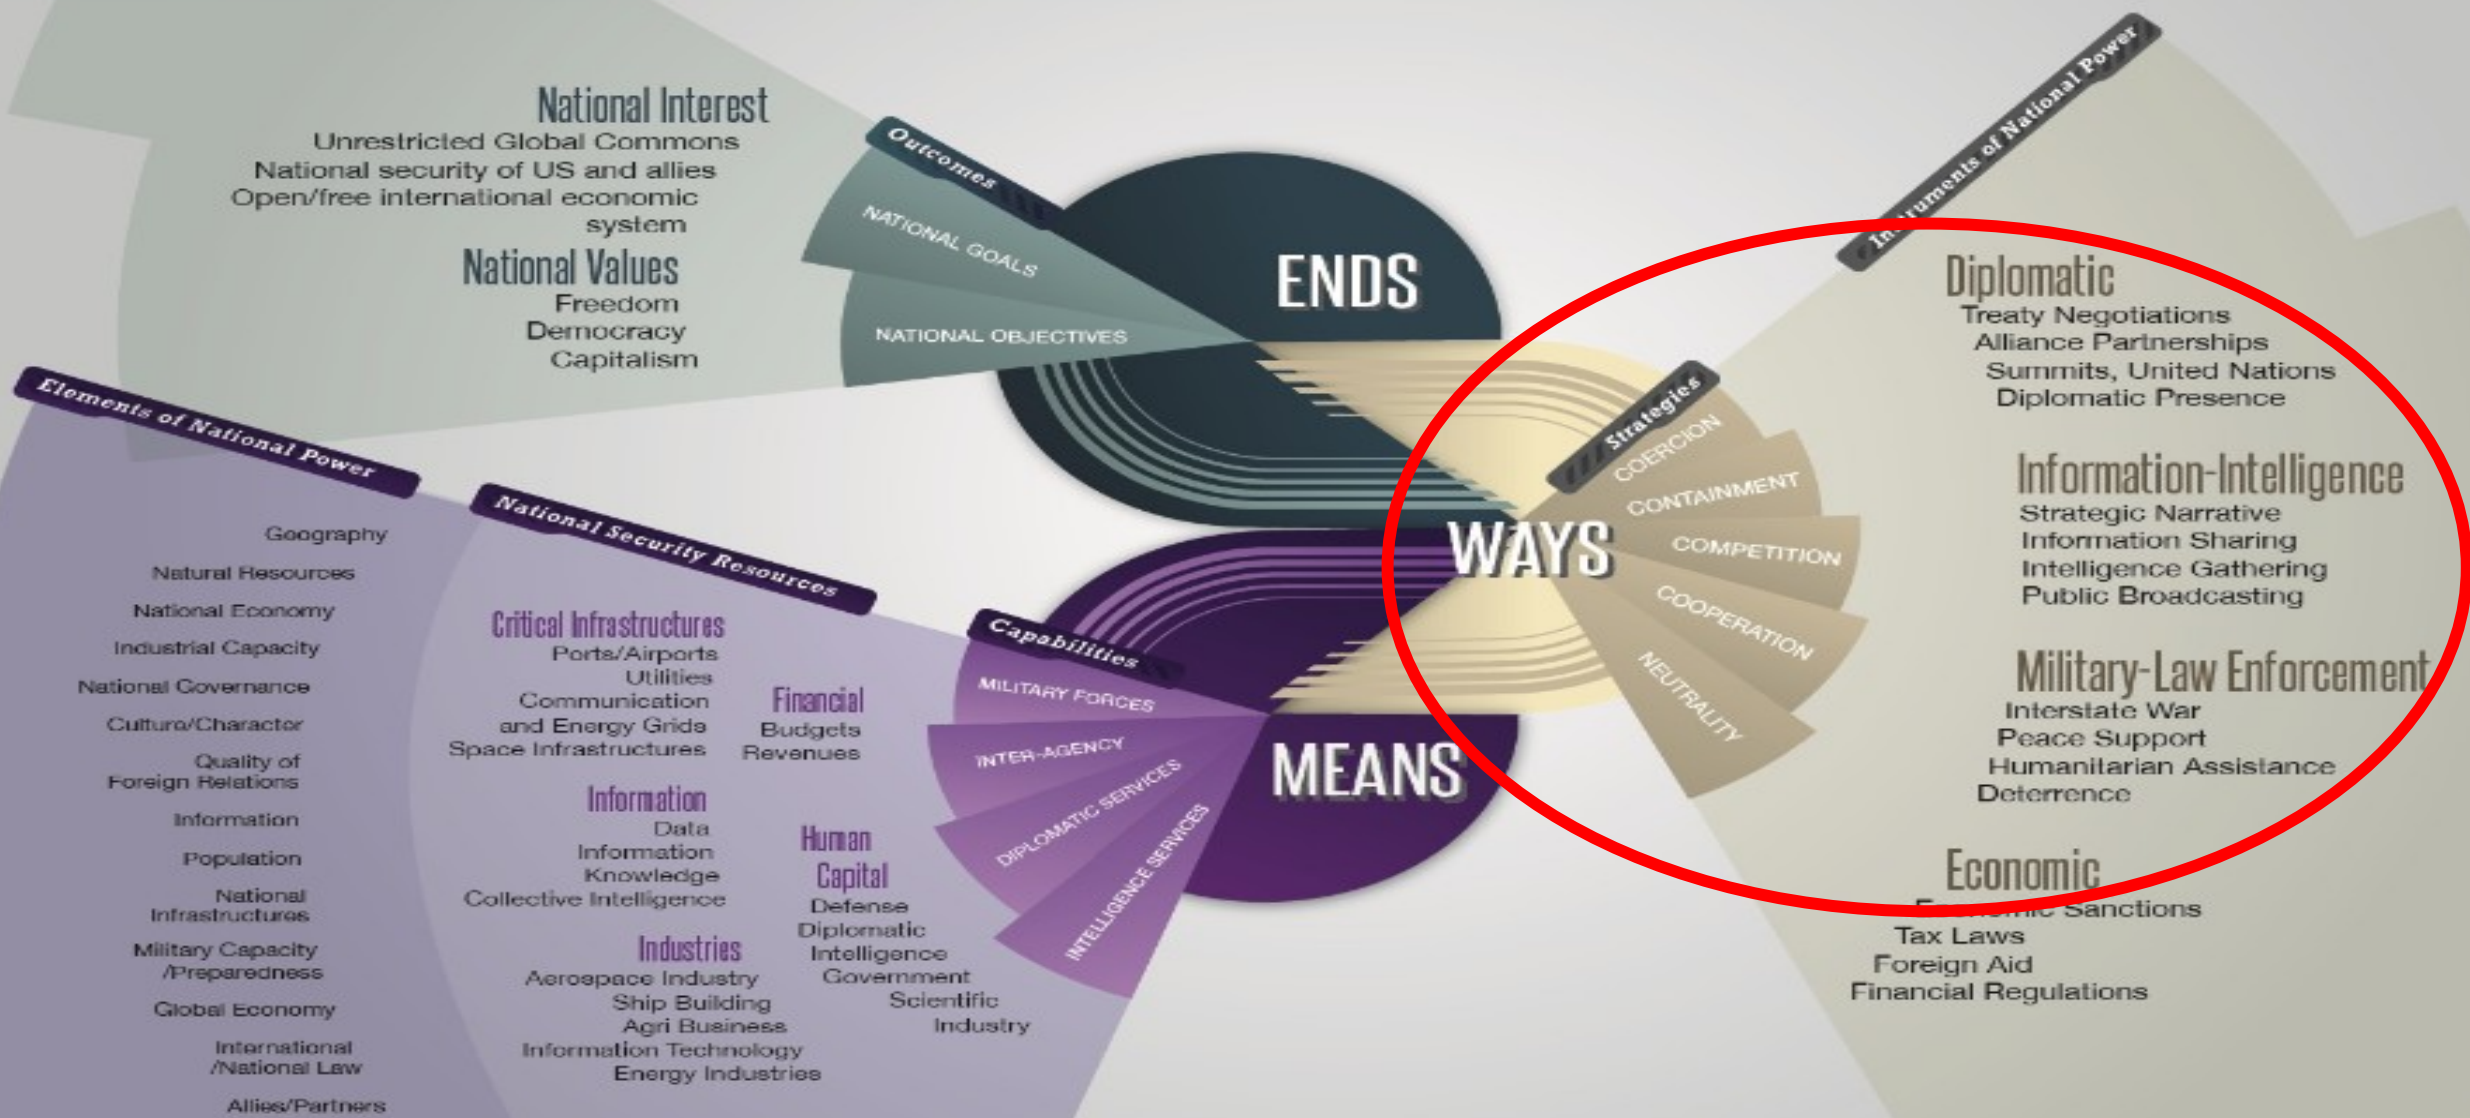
National Interest
Unrestricted Global Commons
National security of US and allies
Open/free international economic system

National Values
Freedom
Democracy
Capitalism

Outcomes
NATIONAL GOALS
NATIONAL OBJECTIVES

ENDS

Instruments of National Power

Diplomatic
Treaty Negotiations
Alliance Partnerships
Summits, United Nations
Diplomatic Presence

Information-Intelligence
Strategic Narrative
Information Sharing
Intelligence Gathering
Public Broadcasting

Military-Law Enforcement
Interstate War
Peace Support
Humanitarian Assistance
Deterrence

Economic
Economic Sanctions
Tax Laws
Foreign Aid
Financial Regulations

Strategies
COERCION
CONTAINMENT
COMPETITION
COOPERATION
NEUTRALITY

WAYS

Elements of National Power
Geography
Natural Resources
National Economy
Industrial Capacity
National Governance
Culture/Character
Quality of Foreign Relations
Information
Population
National Infrastructures
Military Capacity /Preparedness
Global Economy
International /National Law
Allies/Partners

National Security Resources

Critical Infrastructures
Ports/Airports
Utilities
Communication and Energy Grids
Space Infrastructures

Financial
Budgets
Revenues

Information
Data
Information
Knowledge
Collective Intelligence

Human Capital
Defense
Diplomatic
Intelligence
Government
Scientific
Industry

Industries
Aerospace Industry
Ship Building
Agri Business
Information Technology
Energy Industries

Capabilities
MILITARY FORCES
INTER-AGENCY
DIPLOMATIC SERVICES
INTELLIGENCE SERVICES

MEANS